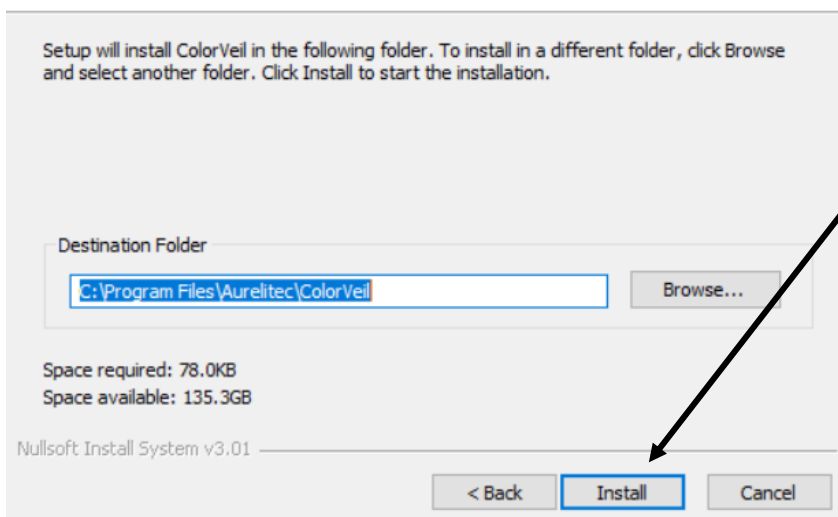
Setup will install ColorVeil in the following folder. To install in a different folder, click Browse and select another folder. Click Install to start the installation.

Destination Folder

C:\Program Files\Aurelitec\ColorVeil

Browse...

Space required: 78.0KB
Space available: 135.3GB

Nullsoft Install System v3.01

< Back

Install

Cancel